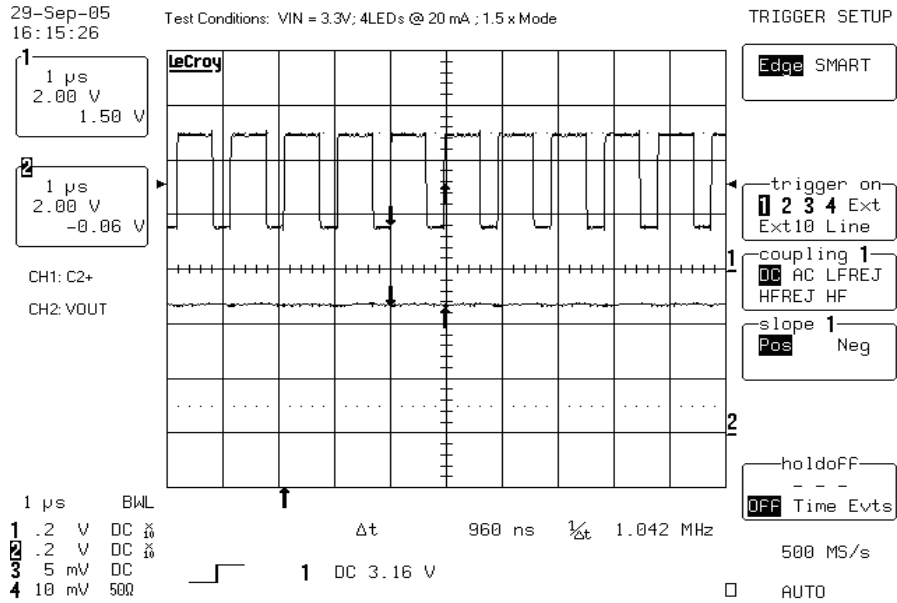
29-Sep-05
16:15:26

Test Conditions: VIN = 3.3V; 4LEDs @ 20 mA ; 1.5 x Mode

TRIGGER SETUP

1
1 µs
2.00 V
1.50 V

2
1 µs
2.00 V
-0.06 V

CH1: C2+

CH2: VOUT

LeCroy

Edge SMART

trigger on
1 2 3 4 Ext
Ext10 Line

1

coupling 1
DC AC LFREJ
HFREJ HF

slope 1
Pos Neg

2

holdoff
- - -
OFF Time Evts

1 µs BWL
1 .2 V DC $\frac{x}{10}$
2 .2 V DC $\frac{x}{10}$
3 5 mV DC
4 10 mV 50Ω

Δt 960 ns $\frac{1}{Δt}$ 1.042 MHz

500 MS/s

1 DC 3.16 V

AUTO